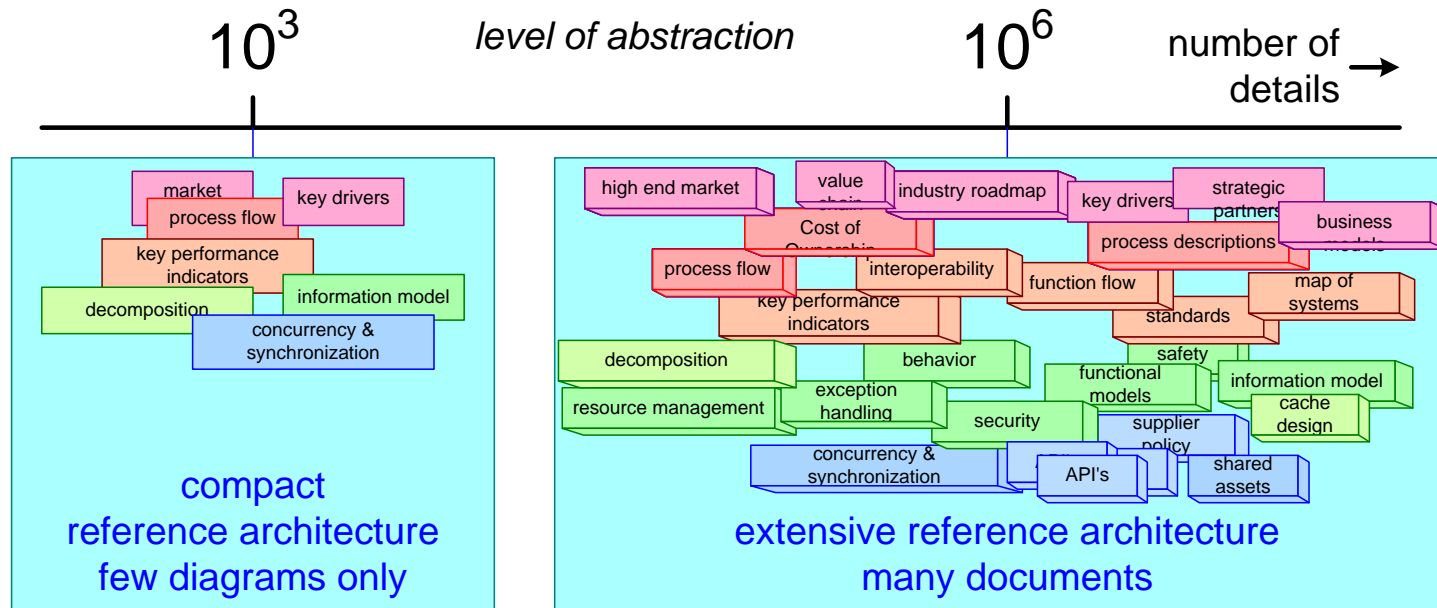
$10^3$ level of abstraction $10^6$ number of details

market
key drivers
process flow
key performance indicators
decomposition
information model
concurrency & synchronization

compact reference architecture few diagrams only

high end market
value chain
industry roadmap
key drivers
strategic partners
business models
Cost of Ownership
process descriptions
process flow
interoperability
function flow
map of systems
key performance indicators
standards
decomposition
behavior
safety
functional models
information model
resource management
exception handling
security
cache design
supplier policy
concurrency & synchronization
API's
shared assets

extensive reference architecture many documents